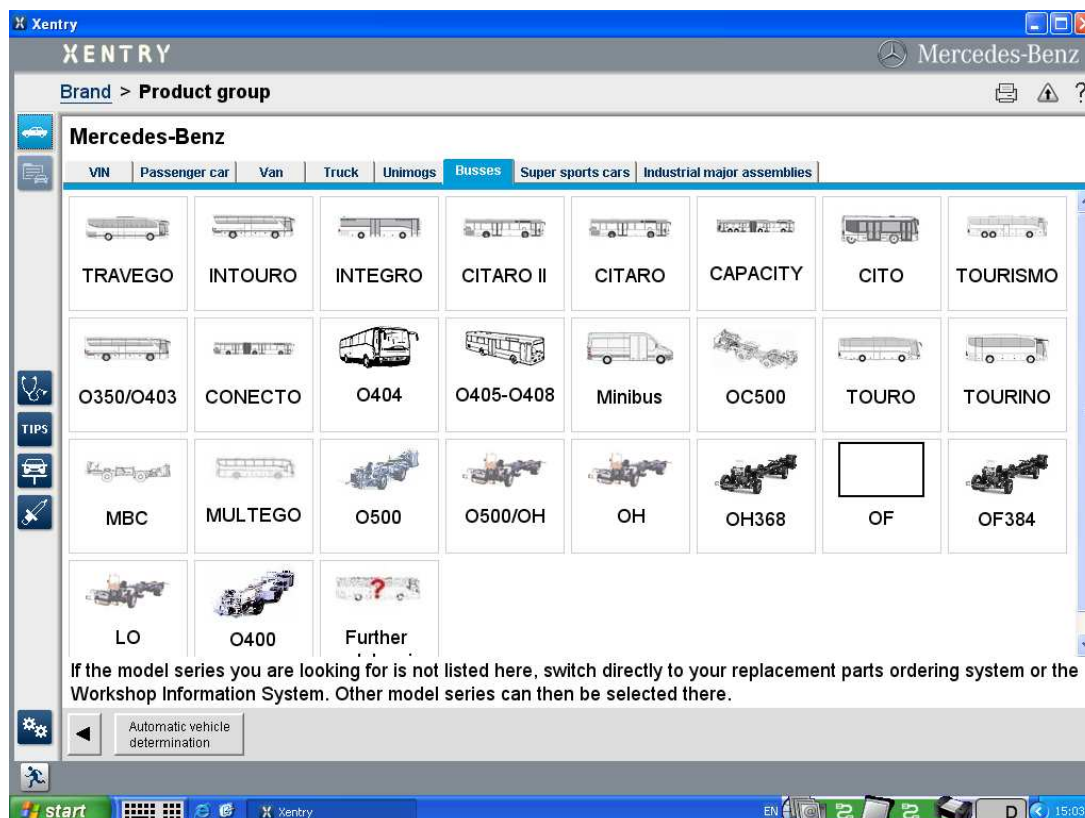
Xentry

XENTRY

Mercedes-Benz

Brand > Product group

?

Mercedes-Benz

VIN | Passenger car | Van | Truck | Unimogs | Busses | Super sports cars | Industrial major assemblies

TRAVEGO
INTOURO
INTEGRO
CITARO II
CITARO
CAPACITY
CITO
TOURISMO

O350/O403
CONECTO
O404
O405-O408
Minibus
OC500
TOURO
TOURINO

MBC
MULTEGO
O500
O500/OH
OH
OH368
OF
OF384

LO
O400
Further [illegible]

TIPS

If the model series you are looking for is not listed here, switch directly to your replacement parts ordering system or the Workshop Information System. Other model series can then be selected there.

Automatic vehicle determination

start

Xentry

EN

D

15:03